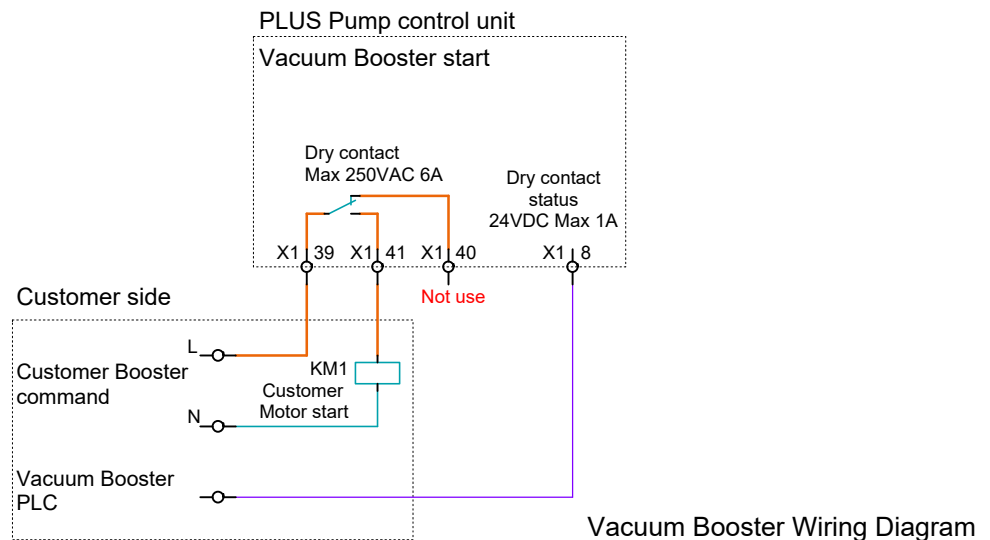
PLUS Pump control unit

Vacuum Booster start

Dry contact
Max 250VAC 6A

Dry contact
status
24VDC Max 1A

X1 39
X1 41
X1 40
X1 8

Not use

Customer side

L

Customer Booster
command

KM1
Customer
Motor start

N

Vacuum Booster
PLC

Vacuum Booster Wiring Diagram